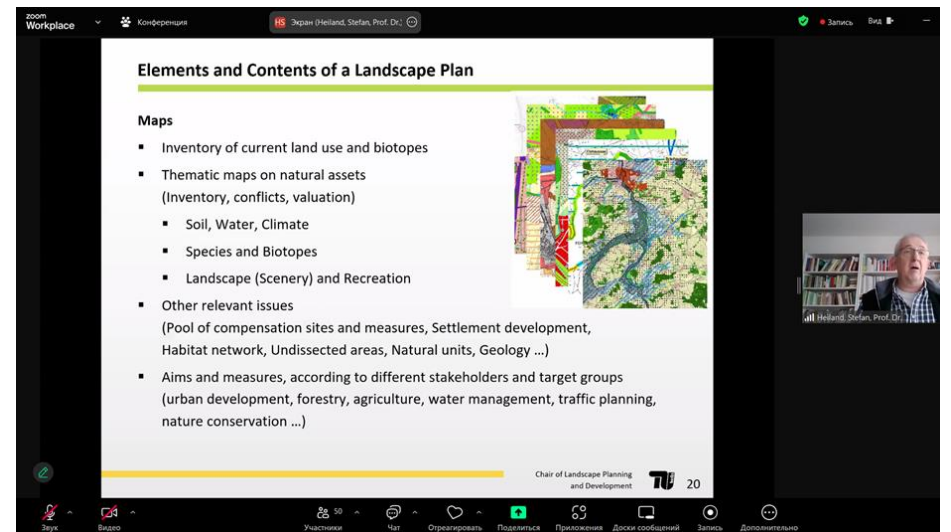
zoom Workplace

Конференция

HS Экран (Heiland, Stefan, Prof. Dr.)

Запись

Вид

Elements and Contents of a Landscape Plan

Maps

- Inventory of current land use and biotopes
- Thematic maps on natural assets (Inventory, conflicts, valuation)
  - Soil, Water, Climate
  - Species and Biotopes
  - Landscape (Scenery) and Recreation
- Other relevant issues (Pool of compensation sites and measures, Settlement development, Habitat network, Undissected areas, Natural units, Geology ...)
- Aims and measures, according to different stakeholders and target groups (urban development, forestry, agriculture, water management, traffic planning, nature conservation ...)

Chair of Landscape Planning and Development

TU

20

Heiland, Stefan, Prof. Dr.

Звук

Видео

50

Участники

Чат

Отреагировать

Поделиться

Приложения

Доски сообщений

Запись

Дополнительно